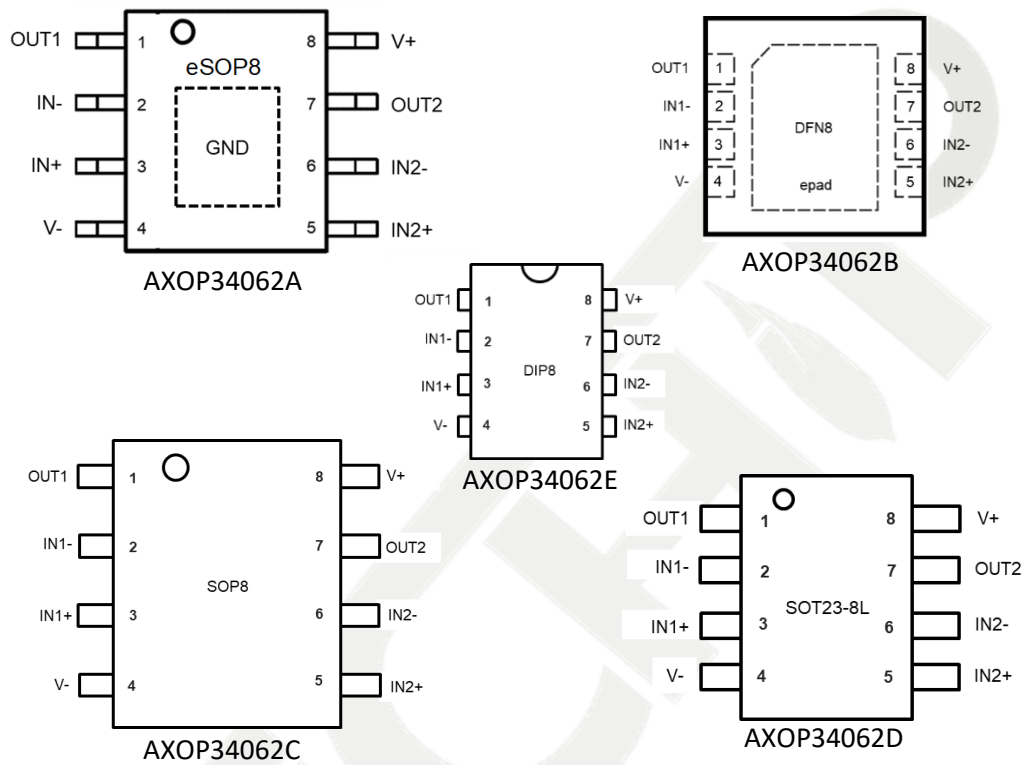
OUT1 1
IN- 2
IN+ 3
V- 4
eSOP8
GND
8 V+
7 OUT2
6 IN2-
5 IN2+
AXOP34062A

OUT1 1
IN1- 2
IN1+ 3
V- 4
DFN8
epad
8 V+
7 OUT2
6 IN2-
5 IN2+
AXOP34062B

OUT1 1
IN1- 2
IN1+ 3
V- 4
DIP8
8 V+
7 OUT2
6 IN2-
5 IN2+
AXOP34062E

OUT1 1
IN1- 2
IN1+ 3
V- 4
SOP8
8 V+
7 OUT2
6 IN2-
5 IN2+
AXOP34062C

OUT1 1
IN1- 2
IN1+ 3
V- 4
SOT23-8L
8 V+
7 OUT2
6 IN2-
5 IN2+
AXOP34062D